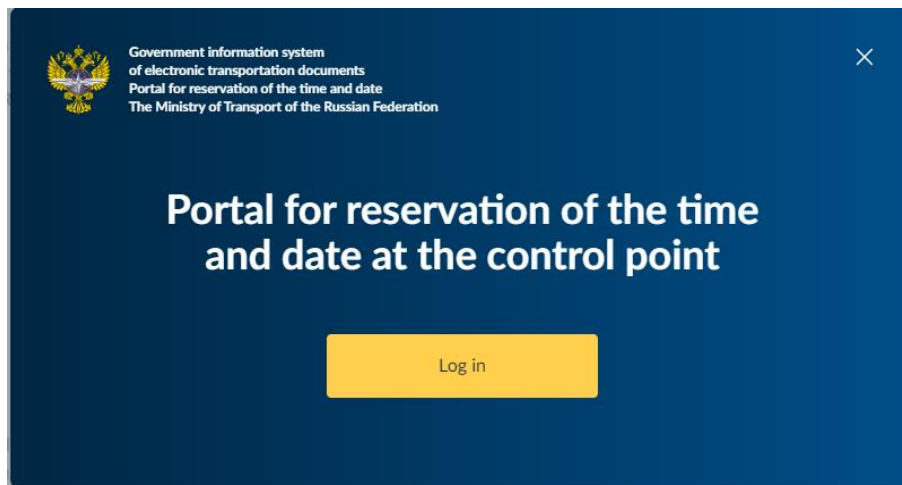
Government information system
of electronic transportation documents
Portal for reservation of the time and date
The Ministry of Transport of the Russian Federation

Portal for reservation of the time and date at the control point

Log in